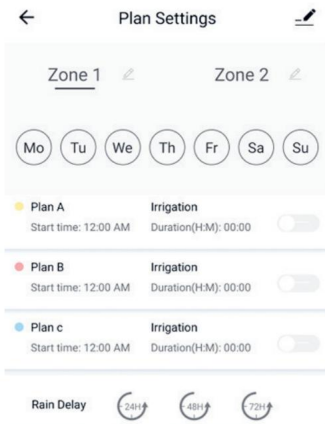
Plan Settings

Zone 1

Zone 2

Mo Tu We Th Fr Sa Su

Plan A
Start time: 12:00 AM

Irrigation
Duration(H:M): 00:00

Plan B
Start time: 12:00 AM

Irrigation
Duration(H:M): 00:00

Plan c
Start time: 12:00 AM

Irrigation
Duration(H:M): 00:00

Rain Delay 24H 48H 72H